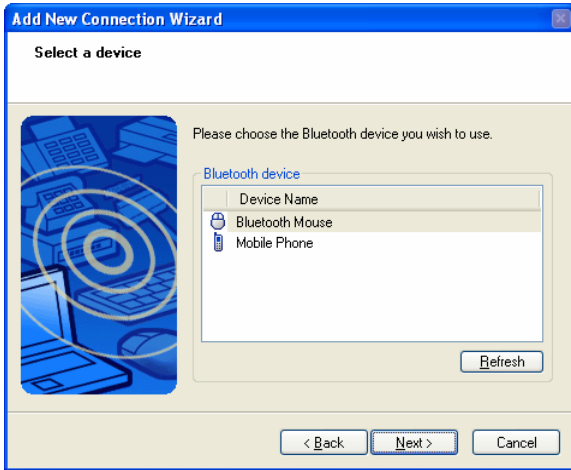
Add New Connection Wizard

Select a device

Please choose the Bluetooth device you wish to use.

Bluetooth device

| Device Name |
|---|
| Bluetooth Mouse |
| Mobile Phone |

Refresh

< Back
Next >
Cancel